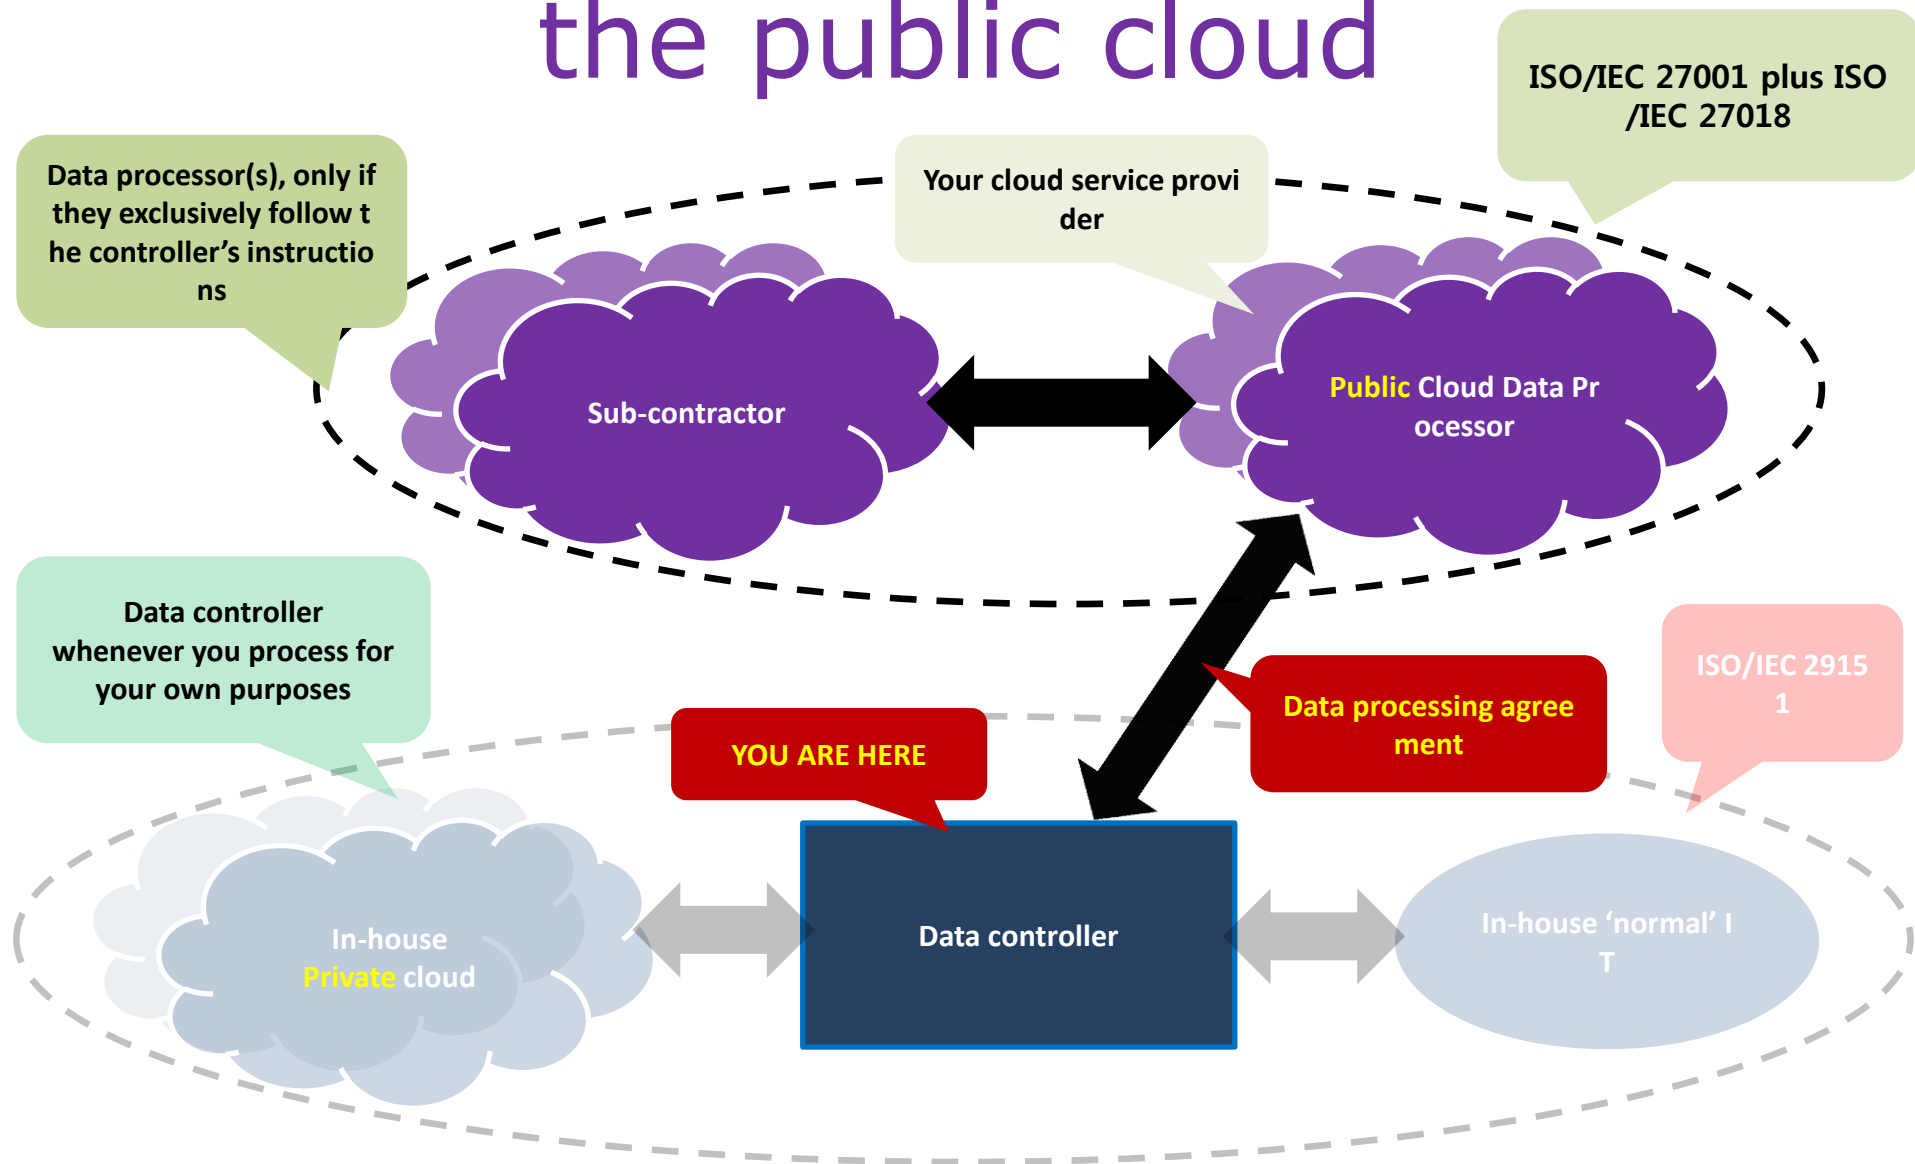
the public cloud

ISO/IEC 27001 plus ISO /IEC 27018

Data processor(s), only if they exclusively follow the controller's instructions

Your cloud service provider

Sub-contractor

Public Cloud Data Processor

Data controller whenever you process for your own purposes

ISO/IEC 29151

YOU ARE HERE

Data processing agreement

In-house Private cloud

Data controller

In-house 'normal' IT